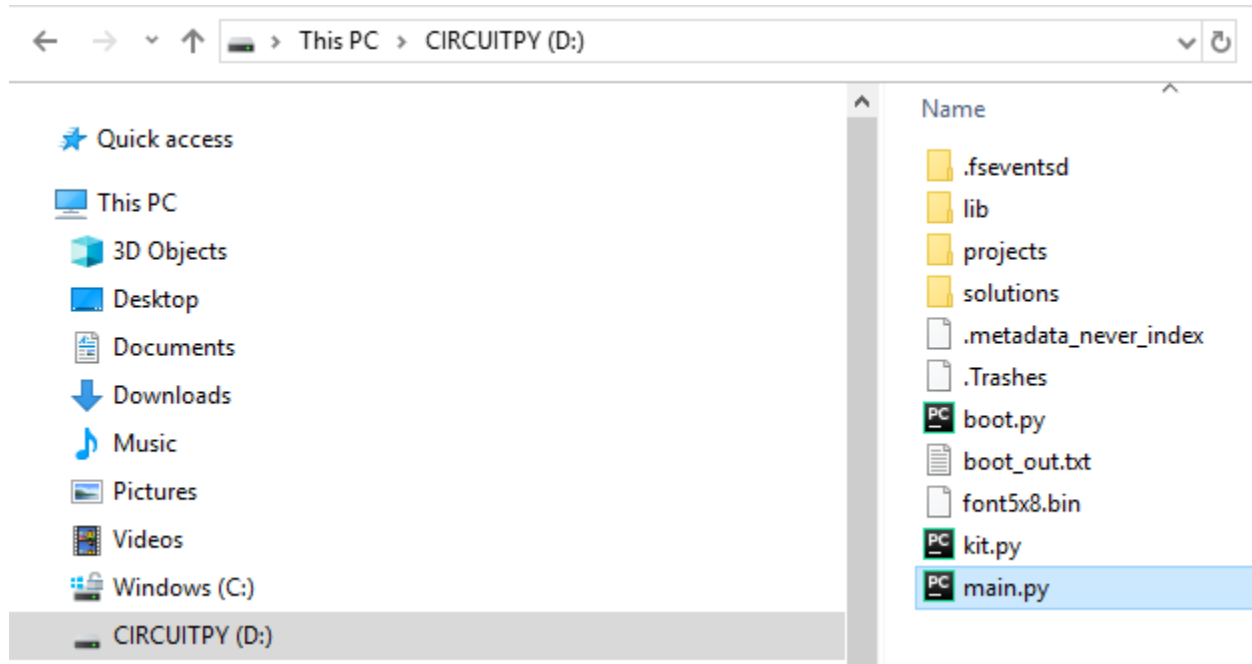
> This PC > CIRCUITPY (D:)

Quick access

This PC

3D Objects

Desktop

Documents

Downloads

Music

Pictures

Videos

Windows (C:)

CIRCUITPY (D:)

Name

.fseventsd

lib

projects

solutions

.metadata_never_index

.Trashes

boot.py

boot_out.txt

font5x8.bin

kit.py

main.py